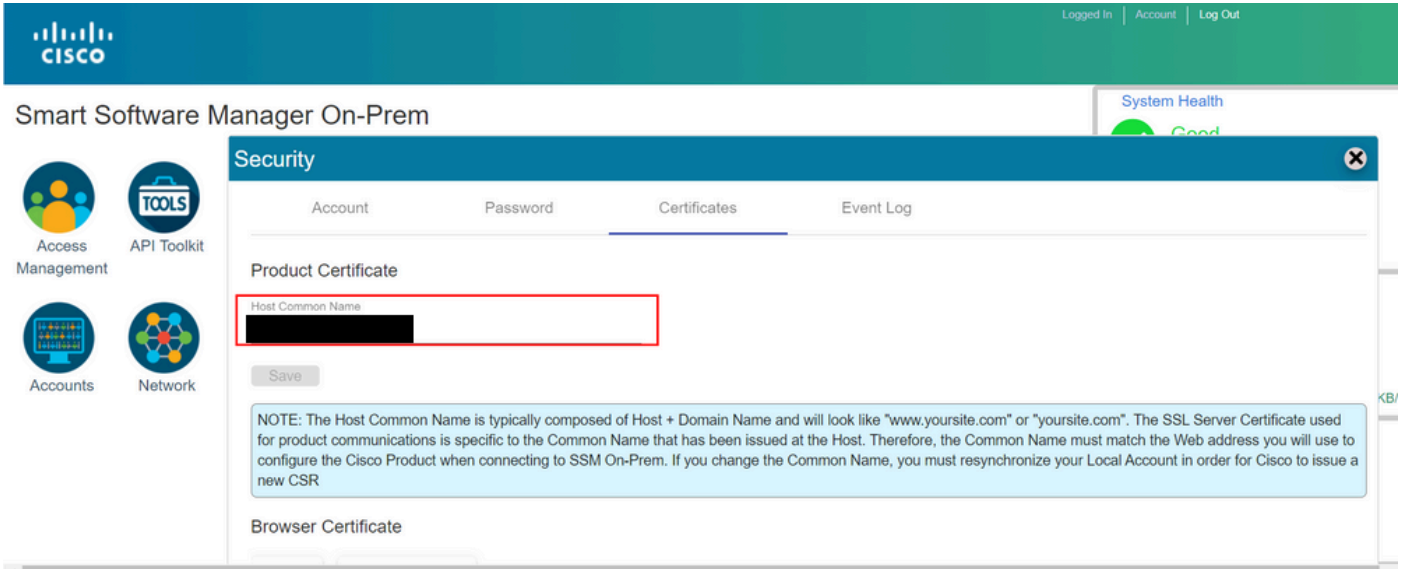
cisco

Logged In | Account | Log Out

Smart Software Manager On-Prem

System Health

Good

Access Management

API Toolkit

TOOLS

Accounts

Network

Security

Account

Password

Certificates

Event Log

Product Certificate

Host Common Name

Save

NOTE: The Host Common Name is typically composed of Host + Domain Name and will look like "www.yoursite.com" or "yoursite.com". The SSL Server Certificate used for product communications is specific to the Common Name that has been issued at the Host. Therefore, the Common Name must match the Web address you will use to configure the Cisco Product when connecting to SSM On-Prem. If you change the Common Name, you must resynchronize your Local Account in order for Cisco to issue a new CSR

Browser Certificate

KB/